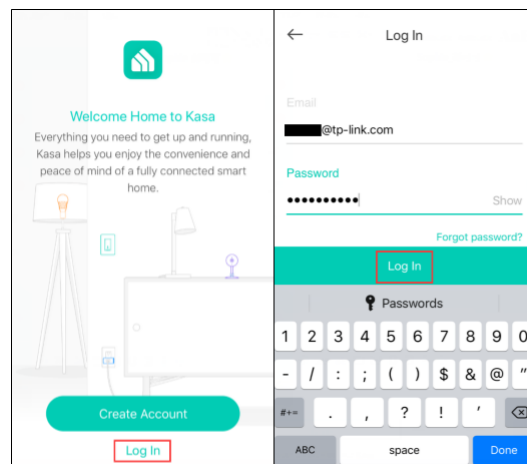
Welcome Home to Kasa

Everything you need to get up and running, Kasa helps you enjoy the convenience and peace of mind of a fully connected smart home.

Create Account

Log In

←

Log In

Email

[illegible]@tp-link.com

Password

••••••••••

Show

Forgot password?

Log In

Passwords

| 1 | 2 | 3 | 4 | 5 | 6 | 7 | 8 | 9 | 0 |
|---|---|---|---|---|---|---|---|---|---|
| - | / | : | ; | ( | ) | $ | & | @ | " |
| #+= | . | , | ? | ! | ' | ⌫ | | | |
| ABC | space | Done | | | | | | | |